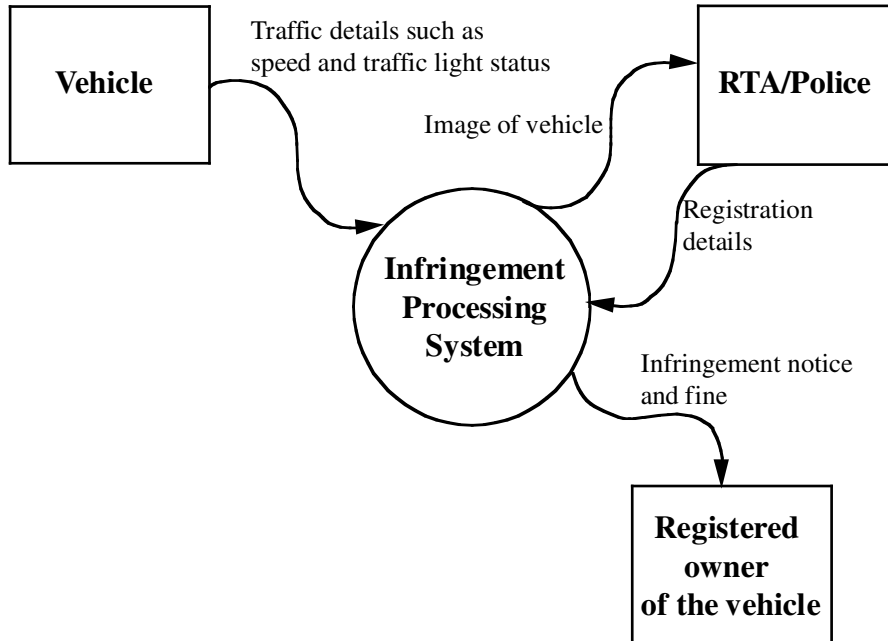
Vehicle

Traffic details such as speed and traffic light status

RTA/Police

Image of vehicle

Registration details

Infringement Processing System

Infringement notice and fine

Registered owner of the vehicle